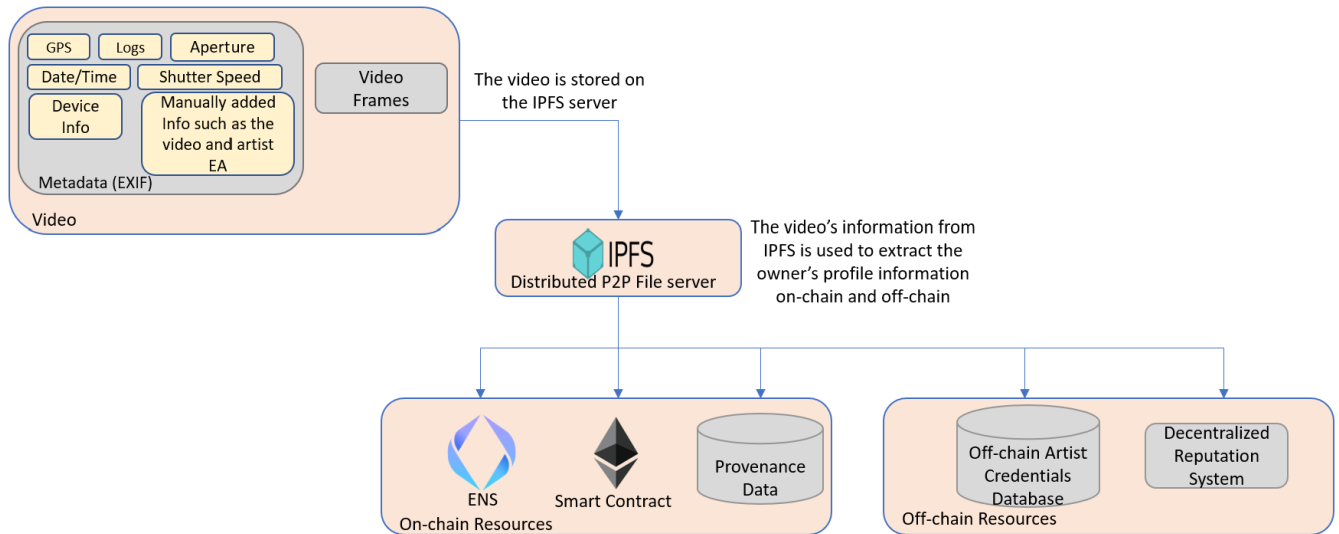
GPS
Logs
Aperture
Date/Time
Shutter Speed
Device Info
Manually added Info such as the video and artist EA
Metadata (EXIF)
Video Frames
Video

The video is stored on the IPFS server

IPFS
Distributed P2P File server

The video's information from IPFS is used to extract the owner's profile information on-chain and off-chain

ENS
Smart Contract
Provenance Data
On-chain Resources

Off-chain Artist Credentials Database
Decentralized Reputation System
Off-chain Resources